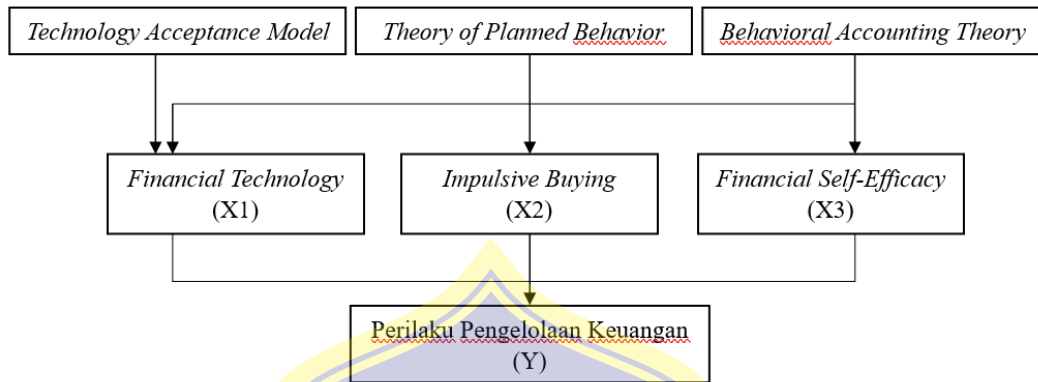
Technology Acceptance Model

Theory of Planned Behavior

Behavioral Accounting Theory

Financial Technology (X1)

Impulsive Buying (X2)

Financial Self-Efficacy (X3)

Perilaku Pengelolaan Keuangan (Y)